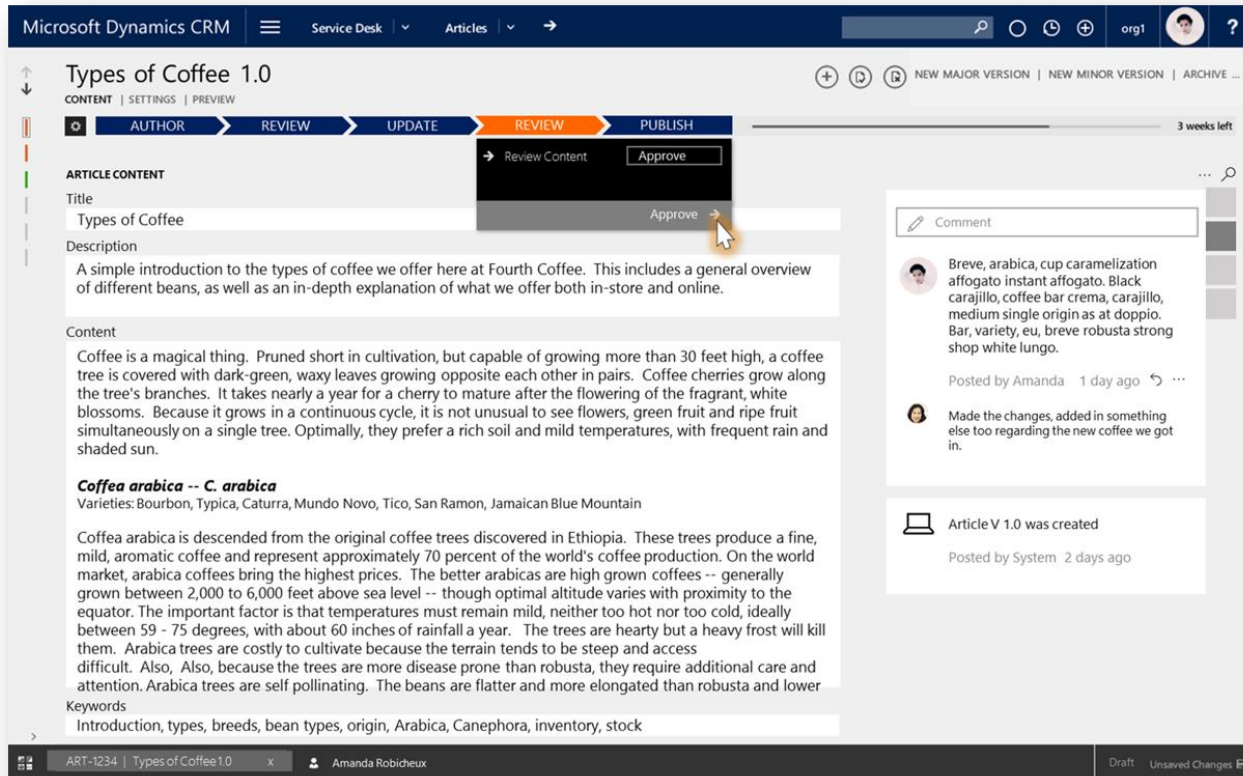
Microsoft Dynamics CRM | Service Desk | Articles | org1 | ?

Types of Coffee 1.0
CONTENT | SETTINGS | PREVIEW

NEW MAJOR VERSION | NEW MINOR VERSION | ARCHIVE ...

AUTHOR | REVIEW | UPDATE | REVIEW | PUBLISH

3 weeks left

Review Content Approve

Approve

ARTICLE CONTENT

Title
Types of Coffee

Description
A simple introduction to the types of coffee we offer here at Fourth Coffee. This includes a general overview of different beans, as well as an in-depth explanation of what we offer both in-store and online.

Content
Coffee is a magical thing. Pruned short in cultivation, but capable of growing more than 30 feet high, a coffee tree is covered with dark-green, waxy leaves growing opposite each other in pairs. Coffee cherries grow along the tree's branches. It takes nearly a year for a cherry to mature after the flowering of the fragrant, white blossoms. Because it grows in a continuous cycle, it is not unusual to see flowers, green fruit and ripe fruit simultaneously on a single tree. Optimally, they prefer a rich soil and mild temperatures, with frequent rain and shaded sun.

Coffea arabica -- C. arabica
Varieties: Bourbon, Typica, Caturra, Mundo Novo, Tico, San Ramon, Jamaican Blue Mountain

Coffea arabica is descended from the original coffee trees discovered in Ethiopia. These trees produce a fine, mild, aromatic coffee and represent approximately 70 percent of the world's coffee production. On the world market, arabica coffees bring the highest prices. The better arabicas are high grown coffees -- generally grown between 2,000 to 6,000 feet above sea level -- though optimal altitude varies with proximity to the equator. The important factor is that temperatures must remain mild, neither too hot nor too cold, ideally between 59 - 75 degrees, with about 60 inches of rainfall a year. The trees are hearty but a heavy frost will kill them. Arabica trees are costly to cultivate because the terrain tends to be steep and access difficult. Also, Also, because the trees are more disease prone than robusta, they require additional care and attention. Arabica trees are self pollinating. The beans are flatter and more elongated than robusta and lower

Keywords
Introduction, types, breeds, bean types, origin, Arabica, Canephora, inventory, stock

... 

Comment

Breve, arabica, cup caramelization affogato instant affogato. Black carajillo, coffee bar crema, carajillo, medium single origin as at doppio. Bar, variety, eu, breve robusta strong shop white lungo.

Posted by Amanda 1 day ago ...

Made the changes, added in something else too regarding the new coffee we got in.

Article V 1.0 was created
Posted by System 2 days ago

ART-1234 | Types of Coffee 1.0 x Amanda Robicheux

Draft Unsaved Changes